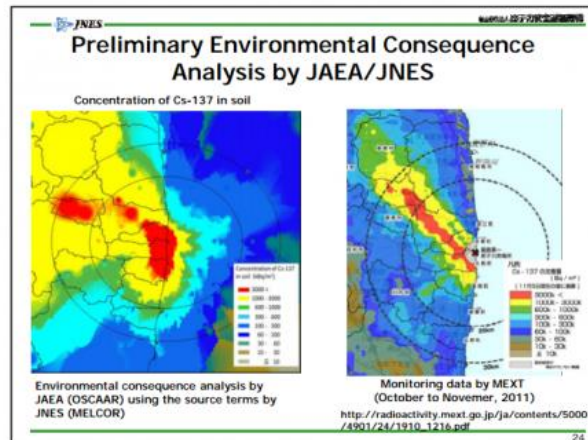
JNES

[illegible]

Preliminary Environmental Consequence Analysis by JAEA/JNES

Concentration of Cs-137 in soil

Concentration of Cs-137 in soil (kBq/m²)

3000 -
1000 - 3000
600 - 1000
300 - 600
100 - 300
60 - 100
30 - 60
10 - 30
10

Cs-137 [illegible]
3000k -
1000k - 3000k
600k - 1000k
300k - 600k
100k - 300k
60k - 100k
30k - 60k
10k - 30k
≦ 10k

Environmental consequence analysis by JAEA (OSCAAR) using the source terms by JNES (MELCOR)

Monitoring data by MEXT (October to Novemer, 2011)

http://radioactivity.mext.go.jp/ja/contents/5000/4901/24/1910_1216.pdf

24